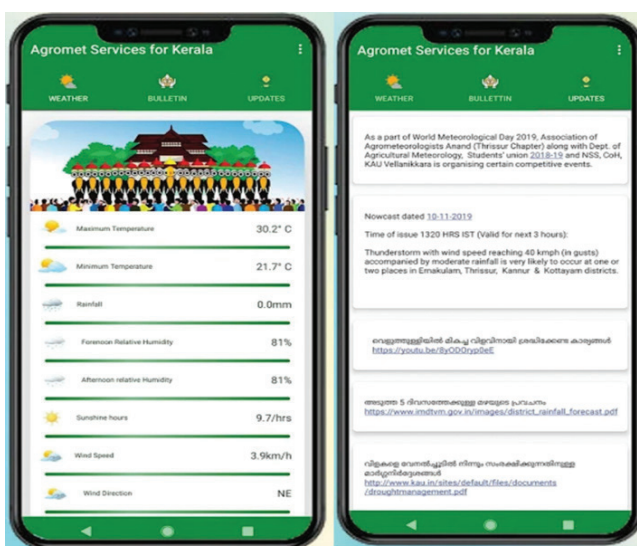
Agromet Services for Kerala

WEATHER BULLETIN UPDATES

Maximum Temperature 30.2° C

Minimum Temperature 21.7° C

Rainfall 0.0mm

Forenoon Relative Humidity 81%

Afternoon relative Humidity 81%

Sunshine hours 9.7/hrs

Wind Speed 3.9km/h

Wind Direction NE

Agromet Services for Kerala

WEATHER BULLETIN UPDATES

As a part of World Meteorological Day 2019, Association of Agrometeorologists Anand (Thrissur Chapter) along with Dept. of Agricultural Meteorology, Students' union 2018-19 and NSS, CoH, KAU Vellanikkara is organising certain competitive events.

Nowcast dated 10-11-2019

Time of issue 1320 HRS IST (Valid for next 3 hours):

Thunderstorm with wind speed reaching 40 kmph (in gusts) accompanied by moderate rainfall is very likely to occur at one or two places in Ernakulam, Thrissur, Kannur & Kottayam districts.

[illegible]
https://youtu.be/8yODOryp0eE

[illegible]
https://www.imdtvm.gov.in/images/district_rainfall_forecast.pdf

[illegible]
http://www.kau.in/sites/default/files/documents/droughtmanagement.pdf